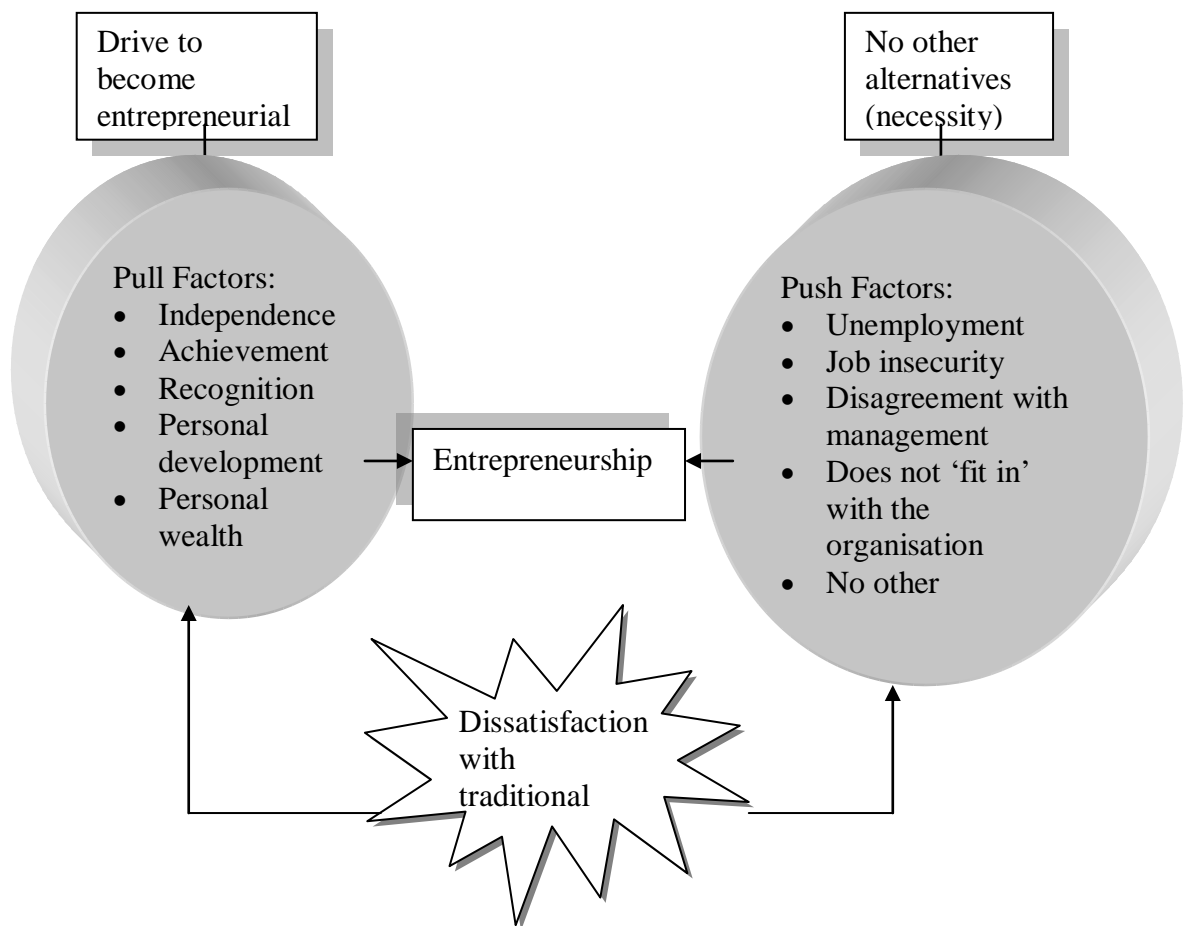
Drive to become entrepreneurial

No other alternatives (necessity)

Pull Factors:
- Independence
- Achievement
- Recognition
- Personal development
- Personal wealth

Entrepreneurship

Push Factors:
- Unemployment
- Job insecurity
- Disagreement with management
- Does not 'fit in' with the organisation
- No other

Dissatisfaction with traditional